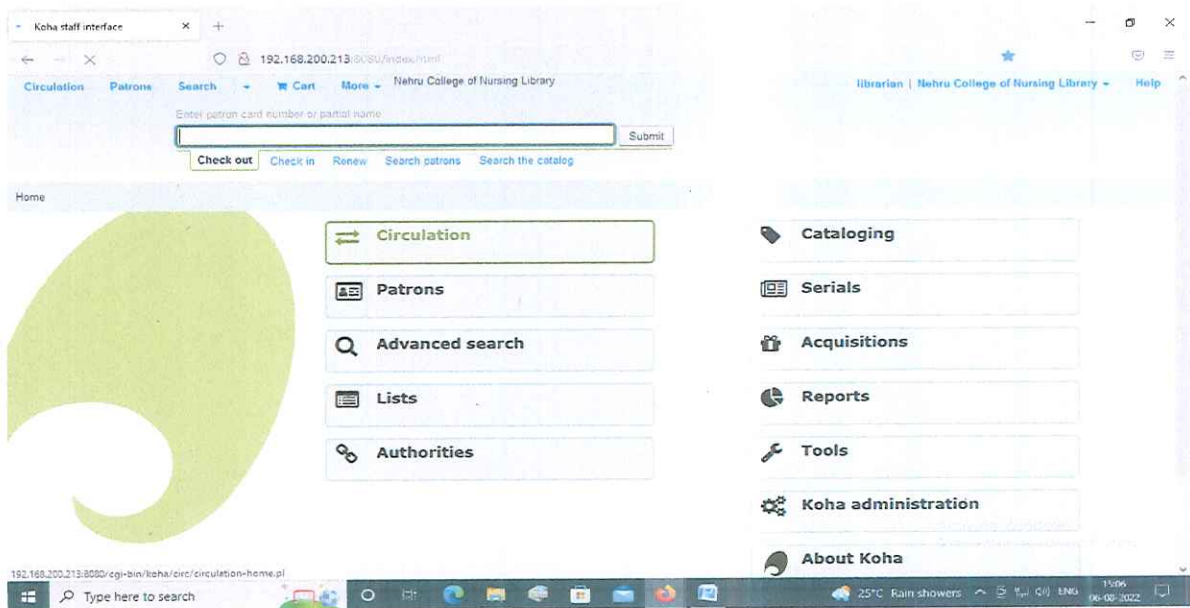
Koha staff interface

192.168.200.213:8080/index.html

Circulation Patrons Search Cart More Nehru College of Nursing Library

librarian | Nehru College of Nursing Library Help

Enter patron card number or partial name

Submit

Check out Check in Renew Search patrons Search the catalog

Home

Circulation

Patrons

Advanced search

Lists

Authorities

Cataloging

Serials

Acquisitions

Reports

Tools

Koha administration

About Koha

192.168.200.213:8080/cgi-bin/koha/circ/circulation-home.pl

Type here to search

25°C Rain showers ENG 15:06 06-08-2022